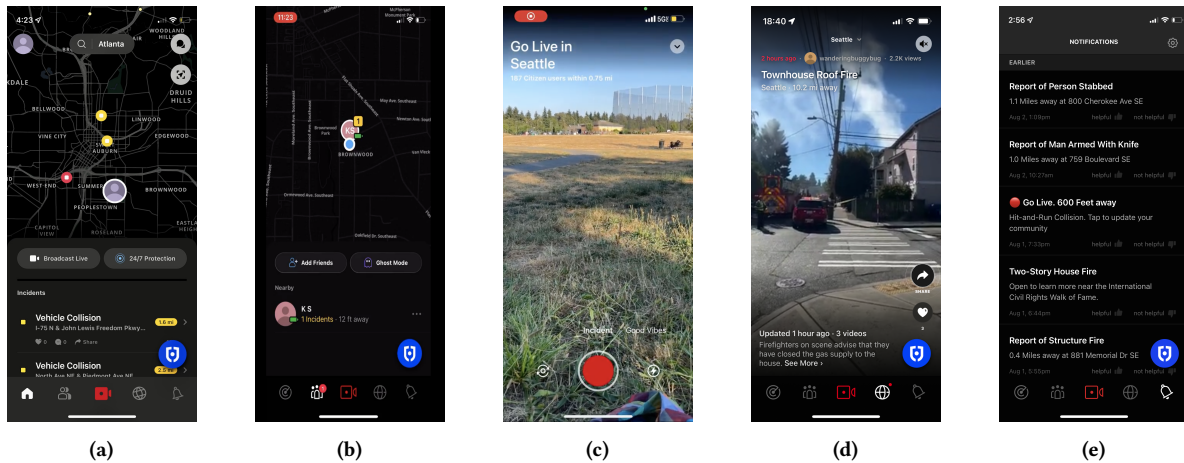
4:23
Atlanta
WOODLAND HILLS
DRUID HILLS
KDALE
BELLWOOD
LINWOOD
VINE CITY
EDGEWOOD
AUBURN
WEST END
SUMMERHILL
BROWNWOOD
PEOPLESTOWN
CAPITOL VIEW
EASTLAND HEIGHTS
Broadcast Live
24/7 Protection
Incidents
Vehicle Collision
I-75 N & John Lewis Freedom Pkwy...
1.6 mi
0
0
Share
Vehicle Collision
North Ave NE & Piedmont Ave NE
2.5 mi

(a)

11:23
McPherson Monument Ave
KS
1
BROWNWOOD
Brownwood Park
Add Friends
Ghost Mode
Nearby
K S
1 Incidents · 12 ft away

(b)

Go Live in Seattle
167 Citizen users within 0.75 mi
Incident
Good Vibes

(c)

18:40
Seattle
2 hours ago
wanderingbuggybug
2.2K views
Townhouse Roof Fire
Seattle · 10.2 mi away
SHARE
3
Updated 1 hour ago · 3 videos
Firefighters on scene advise that they have closed the gas supply to the house. See More ›

(d)

2:56
NOTIFICATIONS
EARLIER
Report of Person Stabbed
1.1 Miles away at 800 Cherokee Ave SE
Aug 2, 1:09pm
helpful
not helpful
Report of Man Armed With Knife
1.0 Miles away at 759 Boulevard SE
Aug 2, 10:27am
helpful
not helpful
Go Live. 600 Feet away
Hit-and-Run Collision. Tap to update your community
Aug 1, 7:33pm
helpful
not helpful
Two-Story House Fire
Open to learn more near the International Civil Rights Walk of Fame.
Aug 1, 6:44pm
helpful
not helpful
Report of Structure Fire
0.4 Miles away at 881 Memorial Dr SE
Aug 1, 5:55pm
helpful

(e)